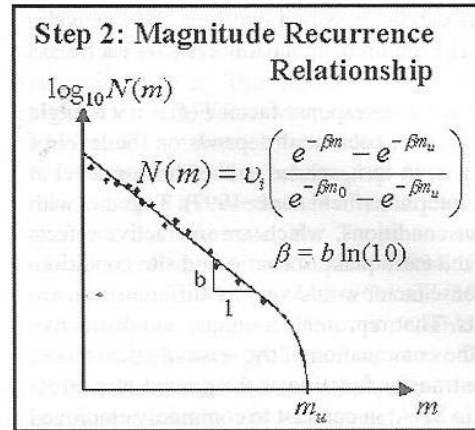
Step 2: Magnitude Recurrence Relationship

$\log_{10}N(m)$

$N(m) = \upsilon_i \left( \frac{e^{-\beta m} - e^{-\beta m_u}}{e^{-\beta m_0} - e^{-\beta m_u}} \right)$

$\beta = b \ln(10)$

b

1

$m_u$

$m$